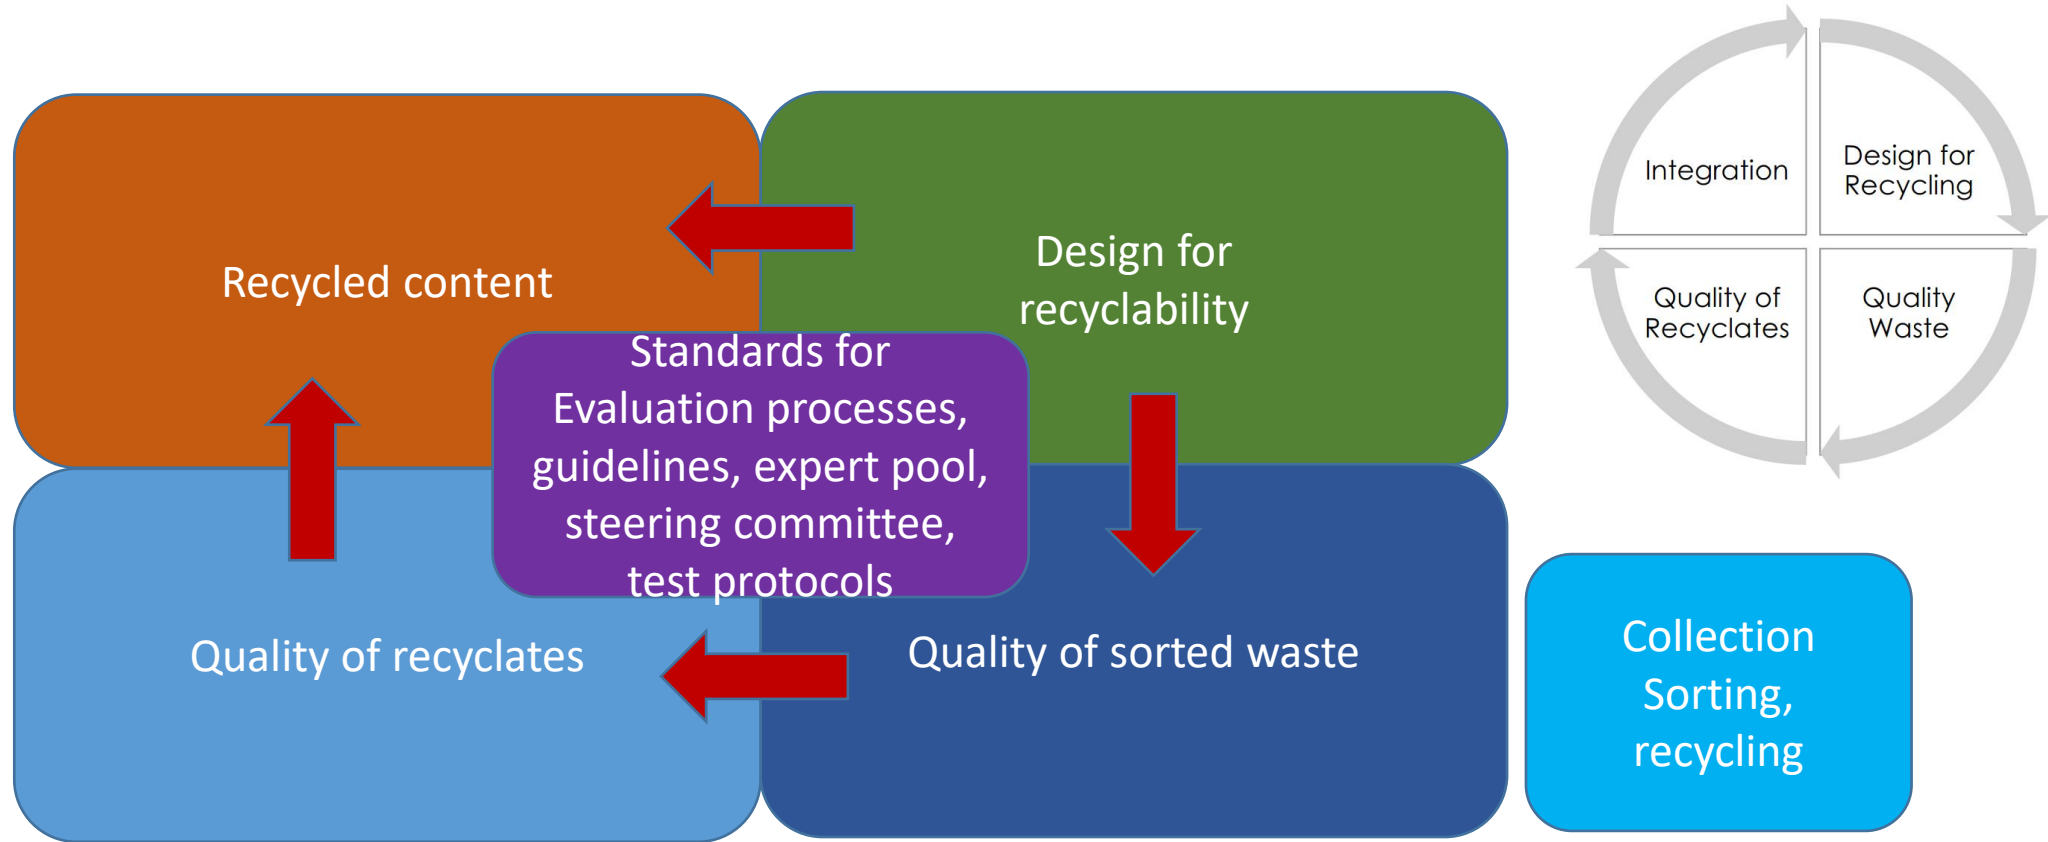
Recycled content

Design for recyclability

Standards for Evaluation processes, guidelines, expert pool, steering committee, test protocols

Quality of recyclates

Quality of sorted waste

Integration

Design for Recycling

Quality of Recyclates

Quality Waste

Collection Sorting, recycling